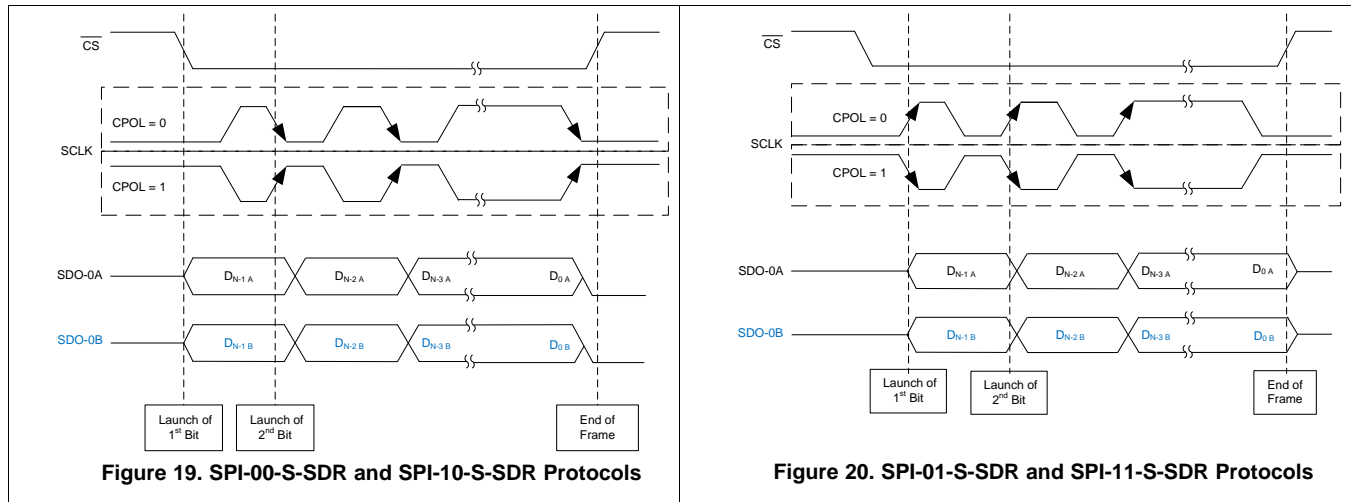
$\overline{CS}$

CPOL = 0

SCLK

CPOL = 1

SDO-0A

$D_{N-1\ A}$ $D_{N-2\ A}$ $D_{N-3\ A}$ $D_{0\ A}$

SDO-0B

$D_{N-1\ B}$ $D_{N-2\ B}$ $D_{N-3\ B}$ $D_{0\ B}$

Launch of $1^{st}$ Bit

Launch of $2^{nd}$ Bit

End of Frame

**Figure 19. SPI-00-S-SDR and SPI-10-S-SDR Protocols**

$\overline{CS}$

CPOL = 0

SCLK

CPOL = 1

SDO-0A

$D_{N-1\ A}$ $D_{N-2\ A}$ $D_{N-3\ A}$ $D_{0\ A}$

SDO-0B

$D_{N-1\ B}$ $D_{N-2\ B}$ $D_{N-3\ B}$ $D_{0\ B}$

Launch of $1^{st}$ Bit

Launch of $2^{nd}$ Bit

End of Frame

**Figure 20. SPI-01-S-SDR and SPI-11-S-SDR Protocols**